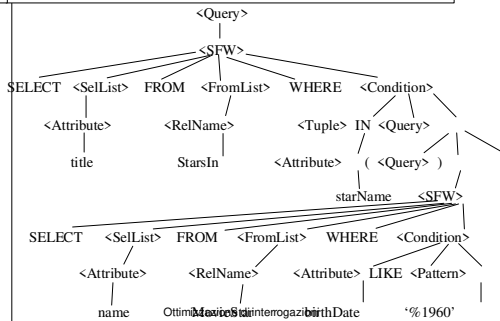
<Query>

<SFW>

SELECT <SelList> FROM <FromList> WHERE <Condition>

<Attribute> <RelName> <Tuple> IN <Query>

title StarsIn <Attribute> ( <Query> )

starName <SFW>

SELECT <SelList> FROM <FromList> WHERE <Condition>

<Attribute> <RelName> <Attribute> LIKE <Pattern>

name MovieStar birthDate '%1960'

Ottimizzazione di interrogazioni